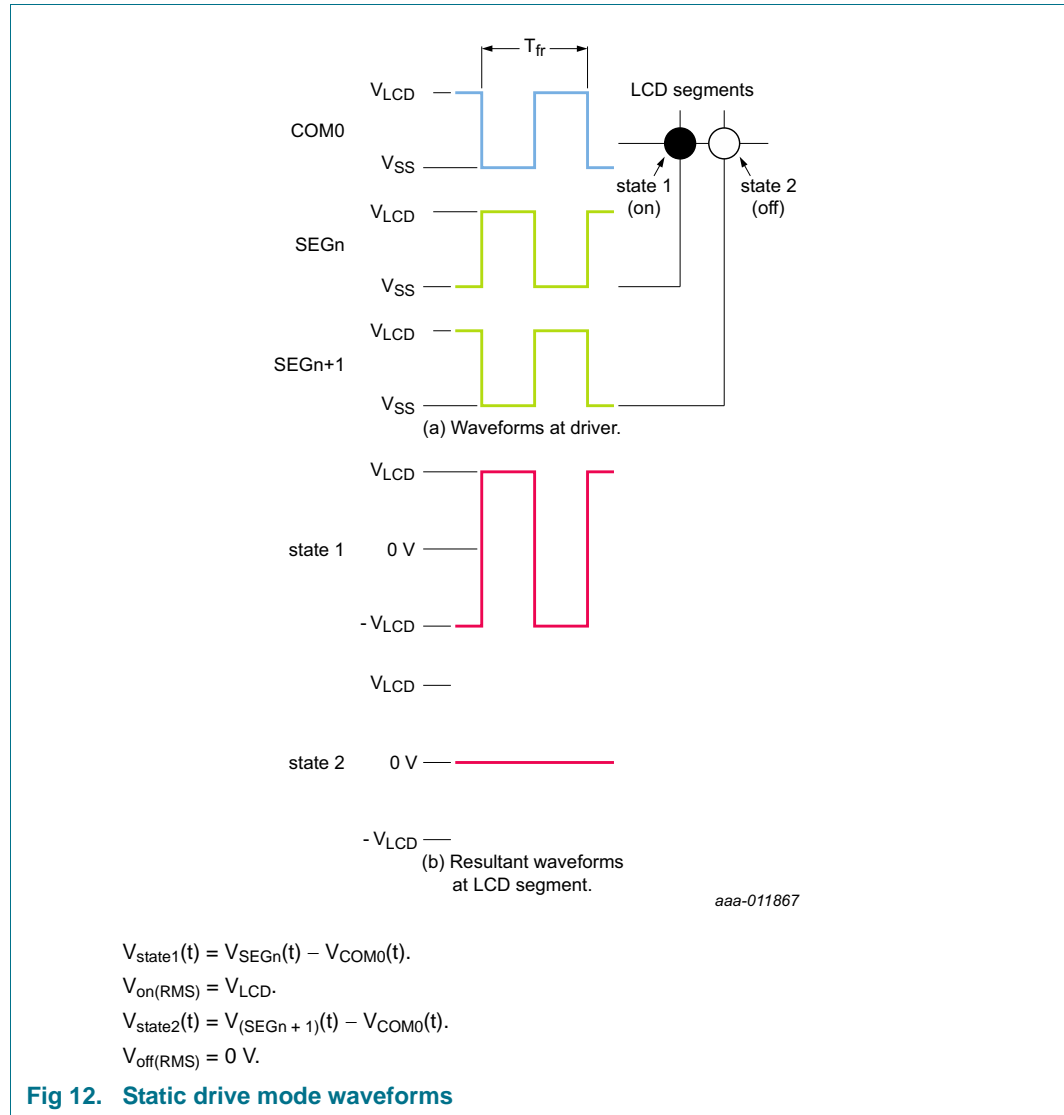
$T_{fr}$

$V_{LCD}$

LCD segments

COM0

$V_{SS}$

state 1 (on)

state 2 (off)

$V_{LCD}$

SEGn

$V_{SS}$

$V_{LCD}$

SEGn+1

$V_{SS}$

(a) Waveforms at driver.

$V_{LCD}$

state 1

0 V

- $V_{LCD}$

$V_{LCD}$

state 2

0 V

- $V_{LCD}$

(b) Resultant waveforms at LCD segment.

aaa-011867

$V_{state1}(t) = V_{SEGn}(t) - V_{COM0}(t)$.

$V_{on(RMS)} = V_{LCD}$.

$V_{state2}(t) = V_{(SEGn + 1)}(t) - V_{COM0}(t)$.

$V_{off(RMS)} = 0$ V.

Fig 12. Static drive mode waveforms